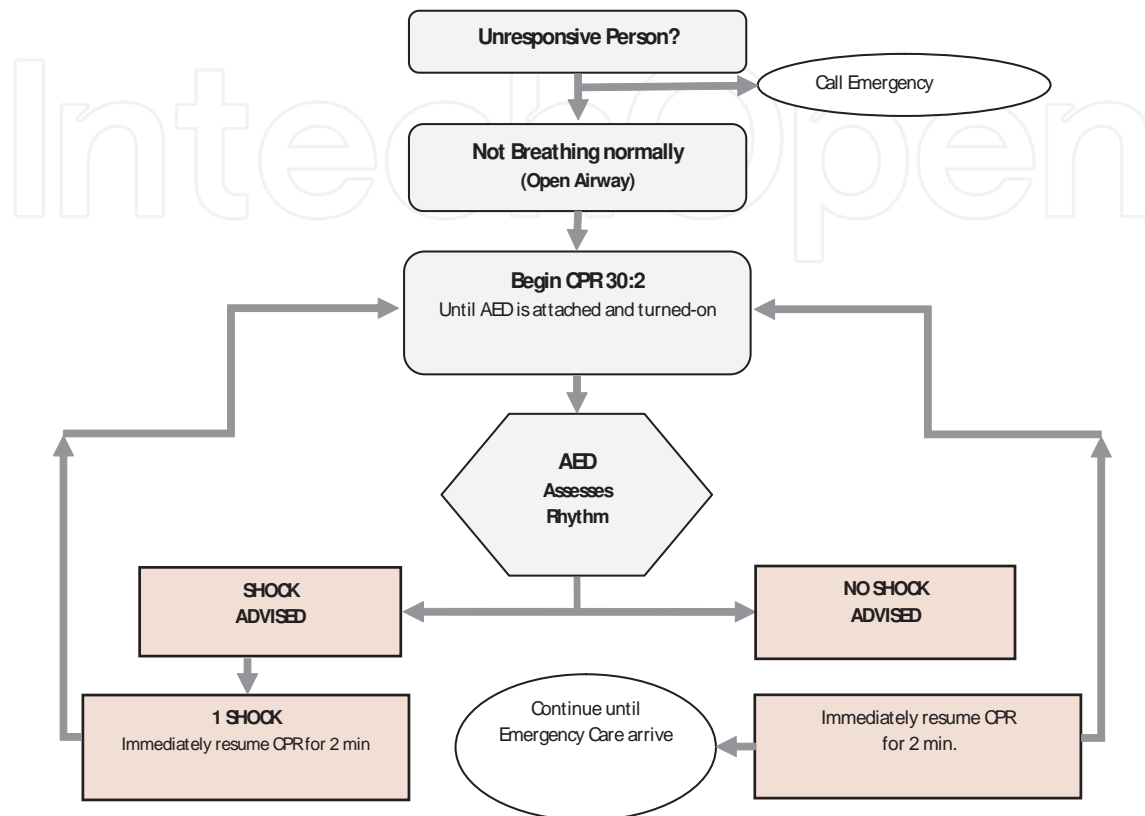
IntechOpen

Unresponsive Person?

Call Emergency

Not Breathing normally
(Open Airway)

Begin CPR 30:2
Until AED is attached and turned-on

AED
Assesses
Rhythm

SHOCK
ADVISED

NO SHOCK
ADVISED

1 SHOCK
Immediately resume CPR for 2 min

Continue until
Emergency Care arrive

Immediately resume CPR
for 2 min.